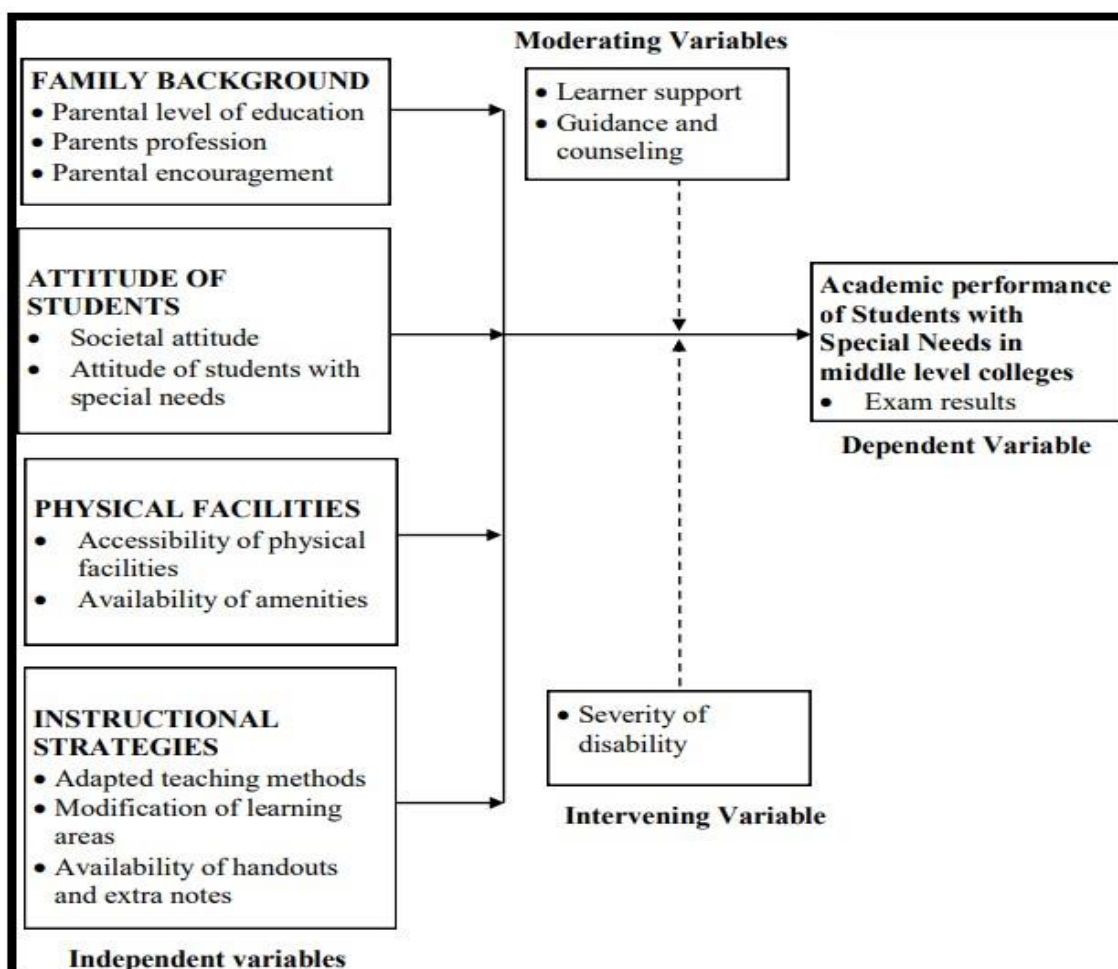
FAMILY BACKGROUND
• Parental level of education
• Parents profession
• Parental encouragement

ATTITUDE OF STUDENTS
• Societal attitude
• Attitude of students with special needs

PHYSICAL FACILITIES
• Accessibility of physical facilities
• Availability of amenities

INSTRUCTIONAL STRATEGIES
• Adapted teaching methods
• Modification of learning areas
• Availability of handouts and extra notes

Independent variables

Moderating Variables
• Learner support
• Guidance and counseling

Academic performance of Students with Special Needs in middle level colleges
• Exam results

Dependent Variable

• Severity of disability

Intervening Variable